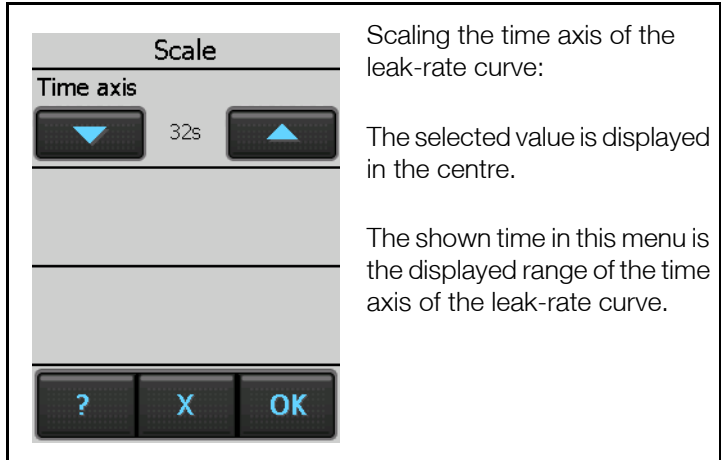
Scale
Time axis
32s
?
X
OK

Scaling the time axis of the leak-rate curve:

The selected value is displayed in the centre.

The shown time in this menu is the displayed range of the time axis of the leak-rate curve.